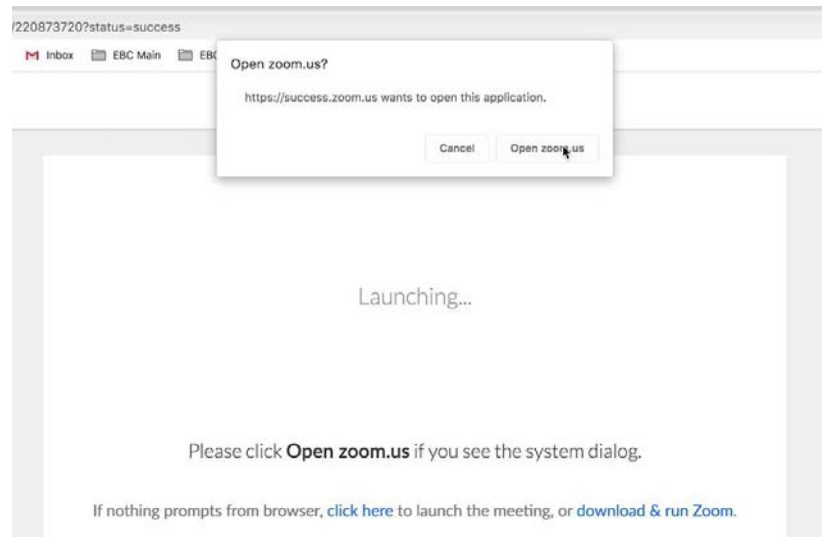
/220873720?status=success

Inbox EBC Main EBC

Open zoom.us?

https://success.zoom.us wants to open this application.

Cancel Open zoom.us

Launching...

Please click **Open zoom.us** if you see the system dialog.

If nothing prompts from browser, click here to launch the meeting, or download & run Zoom.